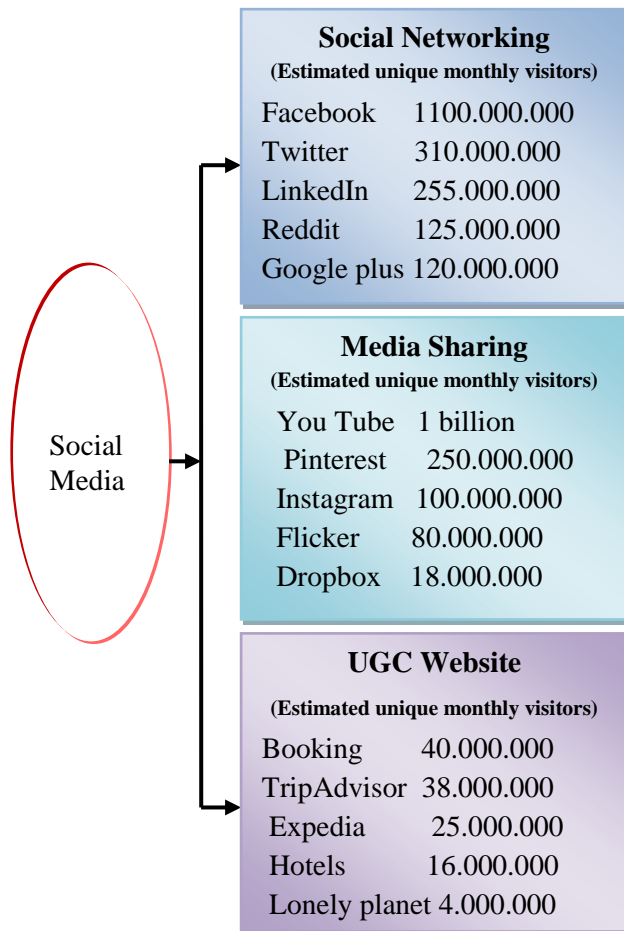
Social Media

Social Networking
(Estimated unique monthly visitors)
Facebook 1100.000.000
Twitter 310.000.000
LinkedIn 255.000.000
Reddit 125.000.000
Google plus 120.000.000

Media Sharing
(Estimated unique monthly visitors)
You Tube 1 billion
Pinterest 250.000.000
Instagram 100.000.000
Flicker 80.000.000
Dropbox 18.000.000

UGC Website
(Estimated unique monthly visitors)
Booking 40.000.000
TripAdvisor 38.000.000
Expedia 25.000.000
Hotels 16.000.000
Lonely planet 4.000.000